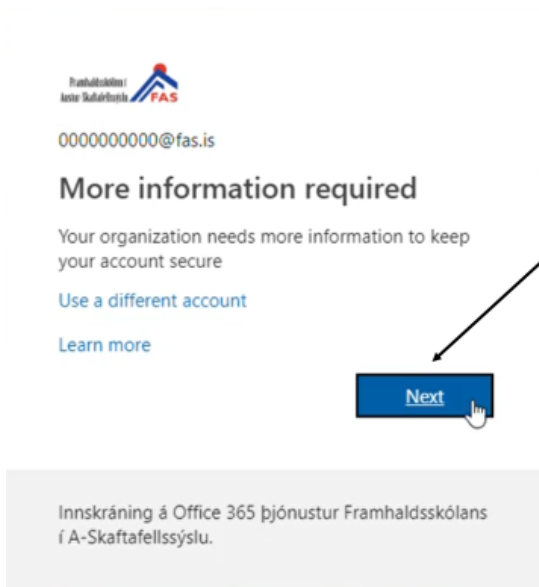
Framhaldsskólinn í Austur-Skaftafellssýslu FAS

0000000000@fas.is

More information required

Your organization needs more information to keep your account secure

Use a different account

Learn more

Next

Innskráning á Office 365 þjónustur Framhaldsskólans í A-Skaftafellssýslu.